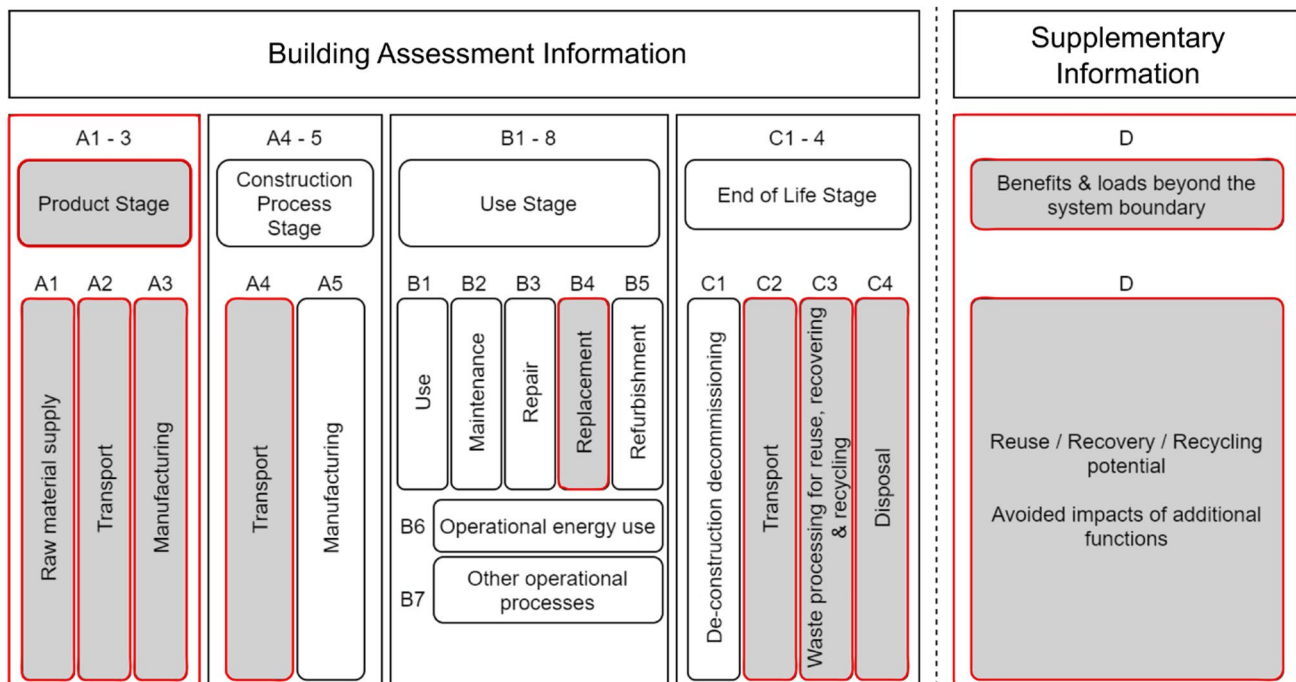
Building Assessment Information

Supplementary Information

A1 - 3

Product Stage

A1 A2 A3

Raw material supply

Transport

Manufacturing

A4 - 5

Construction Process Stage

A4 A5

Transport

Manufacturing

B1 - 8

Use Stage

B1 B2 B3 B4 B5

Use

Maintenance

Repair

Replacement

Refurbishment

B6 Operational energy use

B7 Other operational processes

C1 - 4

End of Life Stage

C1 C2 C3 C4

De-construction decommissioning

Transport

Waste processing for reuse, recovering & recycling

Disposal

D

Benefits & loads beyond the system boundary

D

Reuse / Recovery / Recycling potential

Avoided impacts of additional functions